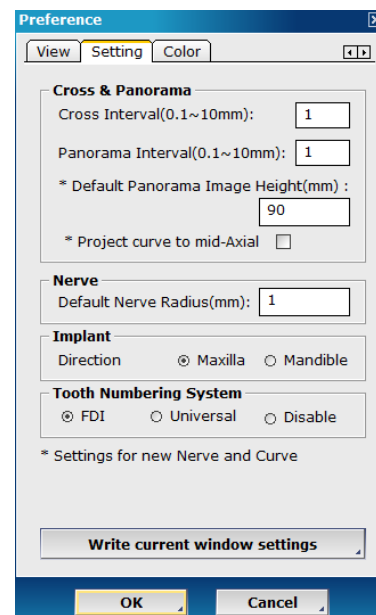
Preference

View | Setting | Color

Cross & Panorama
Cross Interval(0.1~10mm): 1
Panorama Interval(0.1~10mm): 1
* Default Panorama Image Height(mm) :
90
* Project curve to mid-Axial

Nerve
Default Nerve Radius(mm): 1

Implant
Direction ⦿ Maxilla ○ Mandible

Tooth Numbering System
⦿ FDI ○ Universal ○ Disable

* Settings for new Nerve and Curve

Write current window settings

OK Cancel